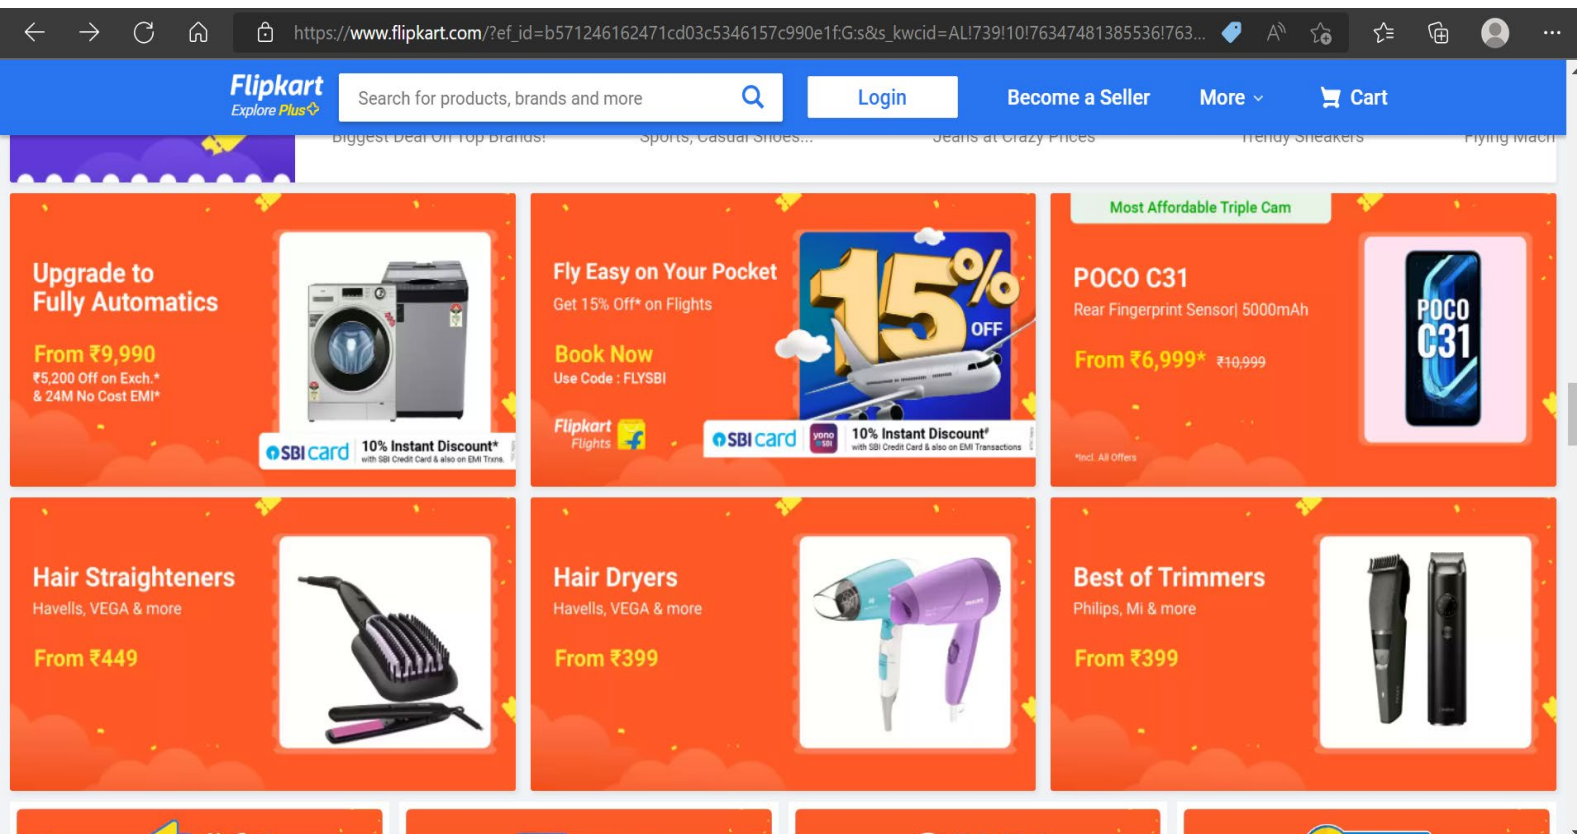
https://www.flipkart.com/?ef_id=b571246162471cd03c5346157c990e1f:G:s&s_kwcid=AL!739!10!76347481385536!763...

Flipkart
Explore Plus

Search for products, brands and more

Login

Become a Seller

More

Cart

Biggest Deal On Top Brands! Sports, Casual Shoes... Jeans at Crazy Prices Trendy Sneakers Flying Mach

Upgrade to Fully Automatics

From ₹9,990
₹5,200 Off on Exch.*
& 24M No Cost EMI*

SBI card 10% Instant Discount*
with SBI Credit Card & also on EMI Txns.

Fly Easy on Your Pocket
Get 15% Off* on Flights

15% OFF

Book Now
Use Code : FLYSBI

Flipkart Flights

SBI card yono SBI 10% Instant Discount*
with SBI Credit Card & also on EMI Transactions

Most Affordable Triple Cam

POCO C31
Rear Fingerprint Sensor| 5000mAh

From ₹6,999* ₹10,999

*Incl. All Offers

POCO C31

Hair Straighteners
Havells, VEGA & more

From ₹449

Hair Dryers
Havells, VEGA & more

From ₹399

Best of Trimmers
Philips, Mi & more

From ₹399